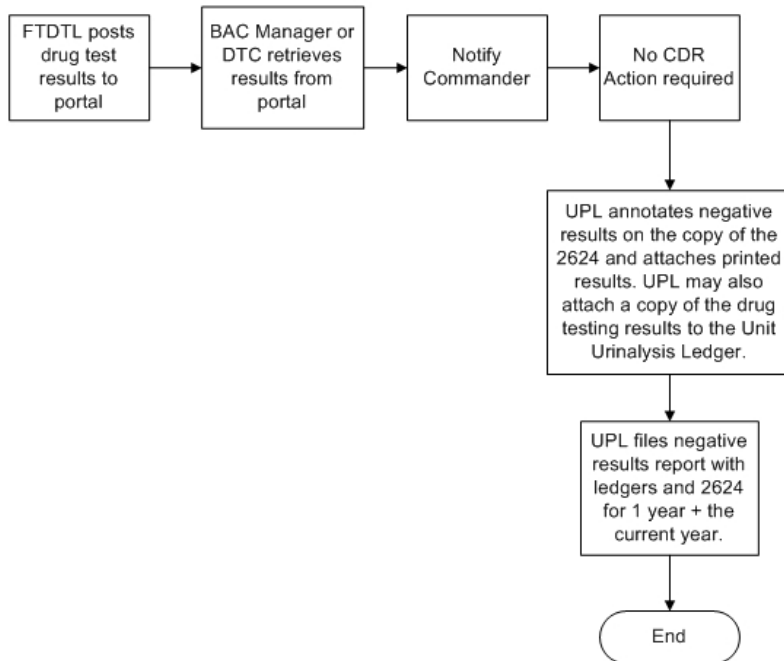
FTDTL posts drug test results to portal

BAC Manager or DTC retrieves results from portal

Notify Commander

No CDR Action required

UPL annotates negative results on the copy of the 2624 and attaches printed results. UPL may also attach a copy of the drug testing results to the Unit Urinalysis Ledger.

UPL files negative results report with ledgers and 2624 for 1 year + the current year.

End